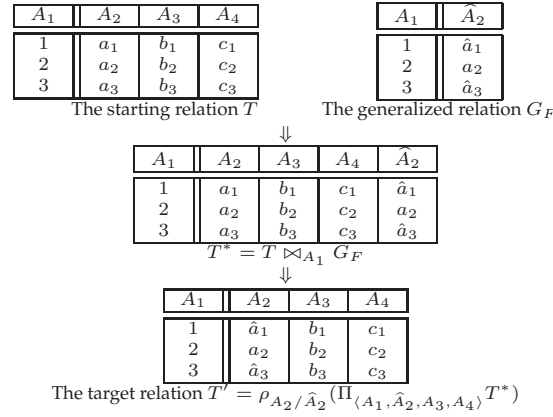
| $A_1$ | $A_2$ | $A_3$ | $A_4$ |
|---|---|---|---|
| 1 | $a_1$ | $b_1$ | $c_1$ |
| 2 | $a_2$ | $b_2$ | $c_2$ |
| 3 | $a_3$ | $b_3$ | $c_3$ |

The starting relation $T$

| $A_1$ | $\widehat{A}_2$ |
|---|---|
| 1 | $\hat{a}_1$ |
| 2 | $a_2$ |
| 3 | $\hat{a}_3$ |

The generalized relation $G_F$

$\Downarrow$

| $A_1$ | $A_2$ | $A_3$ | $A_4$ | $\widehat{A}_2$ |
|---|---|---|---|---|
| 1 | $a_1$ | $b_1$ | $c_1$ | $\hat{a}_1$ |
| 2 | $a_2$ | $b_2$ | $c_2$ | $a_2$ |
| 3 | $a_3$ | $b_3$ | $c_3$ | $\hat{a}_3$ |

$T^* = T \bowtie_{A_1} G_F$

$\Downarrow$

| $A_1$ | $A_2$ | $A_3$ | $A_4$ |
|---|---|---|---|
| 1 | $\hat{a}_1$ | $b_1$ | $c_1$ |
| 2 | $a_2$ | $b_2$ | $c_2$ |
| 3 | $\hat{a}_3$ | $b_3$ | $c_3$ |

The target relation $T' = \rho_{A_2/\widehat{A}_2}(\Pi_{\langle A_1, \widehat{A}_2, A_3, A_4 \rangle} T^*)$